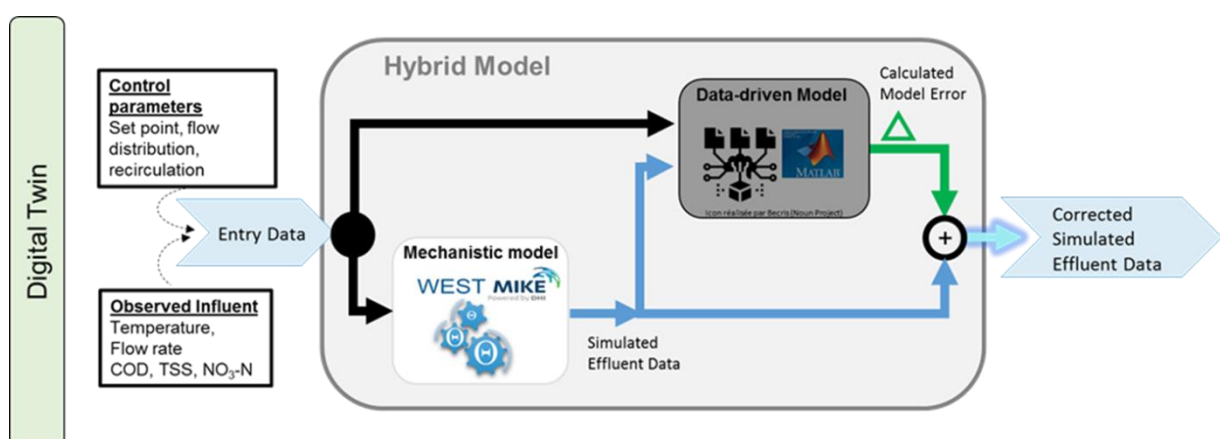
Digital Twin

Control parameters
Set point, flow distribution, recirculation

Entry Data

Observed Influent
Temperature, Flow rate
COD, TSS, $NO_3$-N

Hybrid Model

Data-driven Model

MATLAB

Icon réalisée par Becris (Noun Project)

Calculated Model Error

Mechanistic model

WEST MIKE
Powered by DHI

Simulated Effluent Data

Corrected Simulated Effluent Data